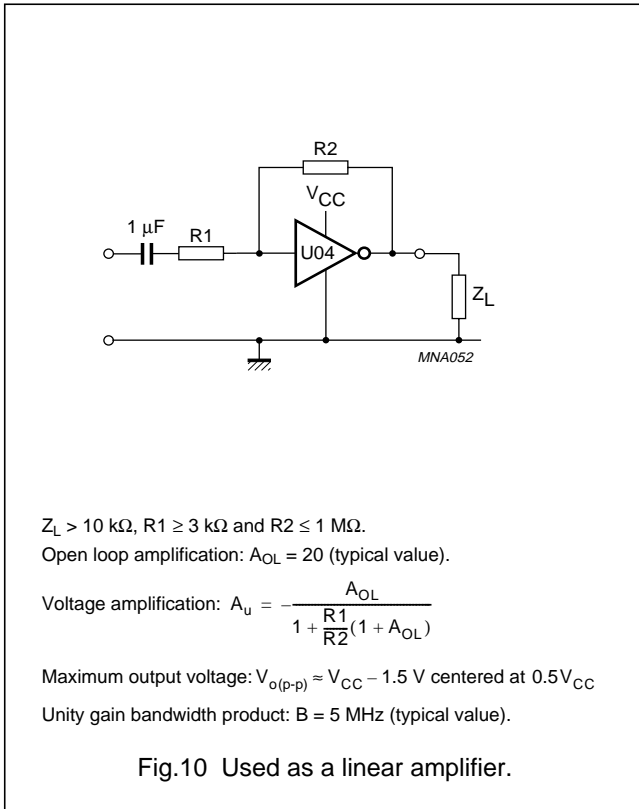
R2

$V_{CC}$

1 μF

R1

U04

$Z_L$

MNA052

$Z_L > 10\ k\Omega$, $R1 \geq 3\ k\Omega$ and $R2 \leq 1\ M\Omega$.

Open loop amplification: $A_{OL} = 20$ (typical value).

Voltage amplification: $A_u = -\frac{A_{OL}}{1 + \frac{R1}{R2}(1 + A_{OL})}$

Maximum output voltage: $V_{o(p\text{-}p)} \approx V_{CC} - 1.5\ V$ centered at $0.5V_{CC}$

Unity gain bandwidth product: B = 5 MHz (typical value).

Fig.10 Used as a linear amplifier.